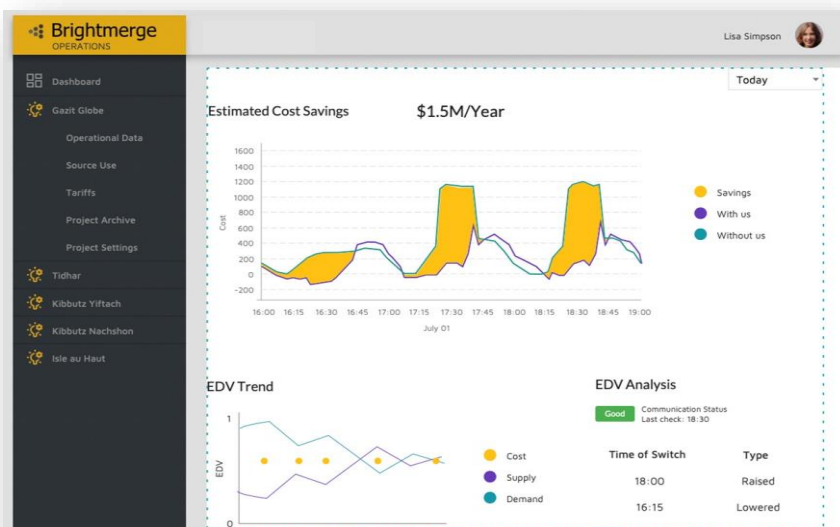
Brightmerge
OPERATIONS

Lisa Simpson

Dashboard
Gazit Globe
Operational Data
Source Use
Tariffs
Project Archive
Project Settings
Tidhar
Kibbutz Yiftach
Kibbutz Nachshon
Isle au Haut

Today

Estimated Cost Savings $1.5M/Year

1600
1400
1200
1000
800
600
400
200
0
-200
Cost

16:00 16:15 16:30 16:45 17:00 17:15 17:30 17:45 18:00 18:15 18:30 18:45 19:00
July 01

Savings
With us
Without us

EDV Trend
1
EDV
0

Cost
Supply
Demand

EDV Analysis

Good Communication Status
Last check: 18:30

| Time of Switch | Type |
|---|---|
| 18:00 | Raised |
| 16:15 | Lowered |